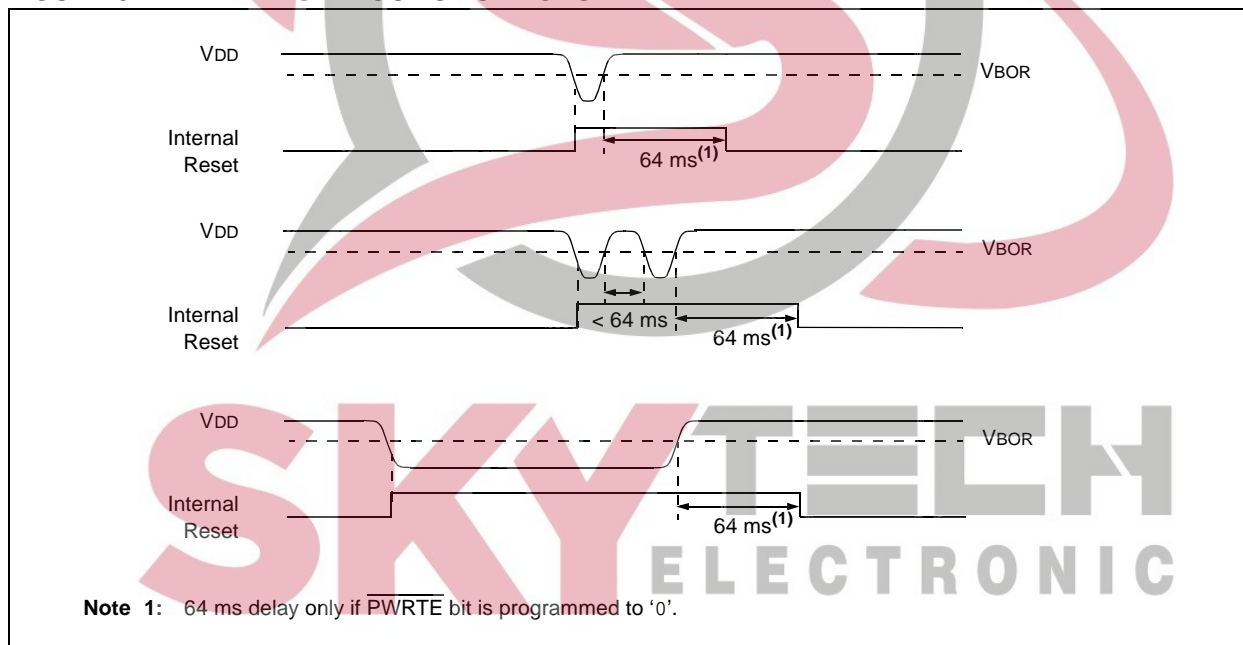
VDD

VBOR

Internal Reset

64 ms$^{(1)}$

VDD

VBOR

Internal Reset

< 64 ms

64 ms$^{(1)}$

VDD

VBOR

Internal Reset

64 ms$^{(1)}$

SKYTECH ELECTRONIC

**Note 1:** 64 ms delay only if $\overline{PWRTE}$ bit is programmed to ‘0’.